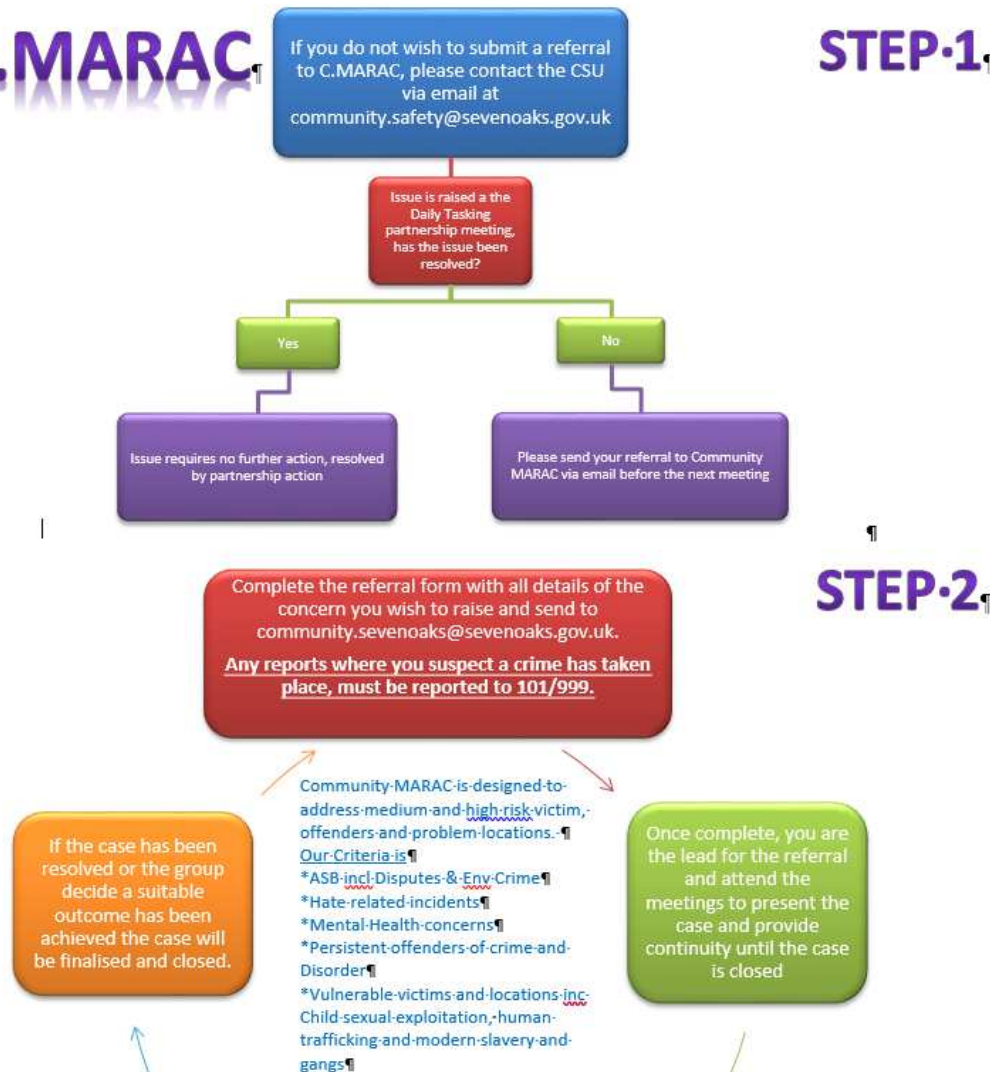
.MARAC¶

If you do not wish to submit a referral to C.MARAC, please contact the CSU via email at community.safety@sevenoaks.gov.uk

STEP·1¶

Issue is raised a the Daily Tasking partnership meeting, has the issue been resolved?

Yes

No

Issue requires no further action, resolved by partnership action

Please send your referral to Community MARAC via email before the next meeting

¶

Complete the referral form with all details of the concern you wish to raise and send to community.sevenoaks@sevenoaks.gov.uk.

Any reports where you suspect a crime has taken place, must be reported to 101/999.

STEP·2¶

Community·MARAC·is·designed·to·address·medium·and·high·risk·victim,·offenders·and·problem·locations.·¶
Our·Criteria·is¶
*ASB·incl·Disputes·&·Env·Crime¶
*Hate·related·incidents¶
*Mental·Health·concerns¶
*Persistent·offenders·of·crime·and·Disorder¶
*Vulnerable·victims·and·locations·inc·Child·sexual·exploitation,·human·trafficking·and·modern·slavery·and·gangs¶

If the case has been resolved or the group decide a suitable outcome has been achieved the case will be finalised and closed.

Once complete, you are the lead for the referral and attend the meetings to present the case and provide continuity until the case is closed